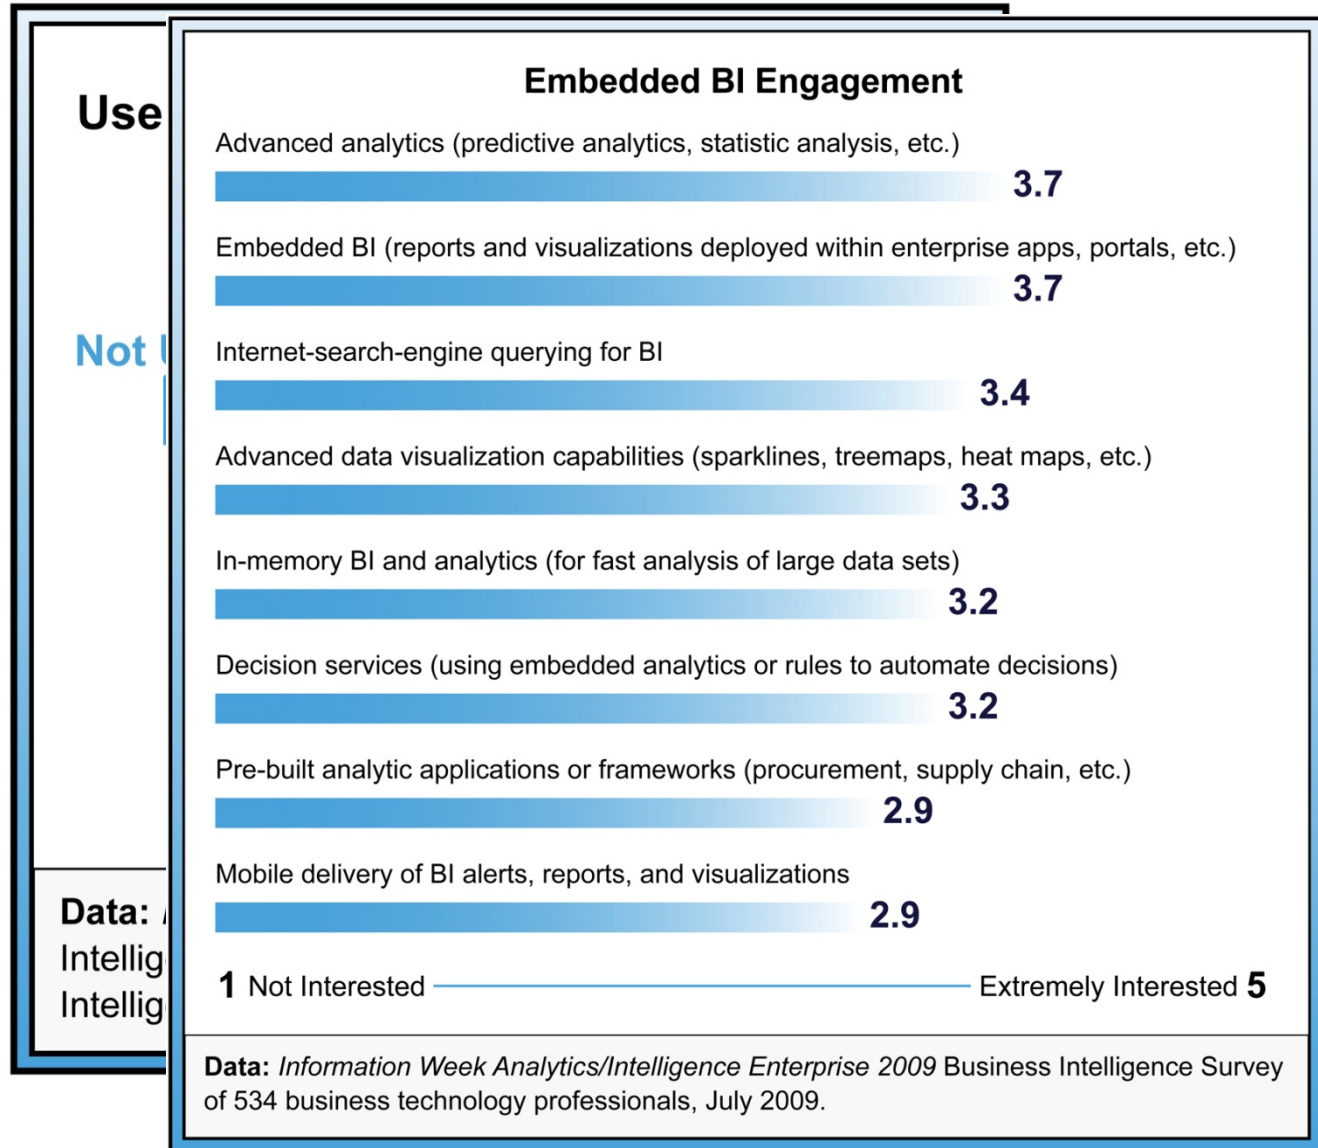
Use

Not U

Data: I
Intellig
Intellig

Embedded BI Engagement

Advanced analytics (predictive analytics, statistic analysis, etc.)
3.7

Embedded BI (reports and visualizations deployed within enterprise apps, portals, etc.)
3.7

Internet-search-engine querying for BI
3.4

Advanced data visualization capabilities (sparklines, treemaps, heat maps, etc.)
3.3

In-memory BI and analytics (for fast analysis of large data sets)
3.2

Decision services (using embedded analytics or rules to automate decisions)
3.2

Pre-built analytic applications or frameworks (procurement, supply chain, etc.)
2.9

Mobile delivery of BI alerts, reports, and visualizations
2.9

1 Not Interested Extremely Interested 5

Data: *Information Week Analytics/Intelligence Enterprise 2009* Business Intelligence Survey of 534 business technology professionals, July 2009.